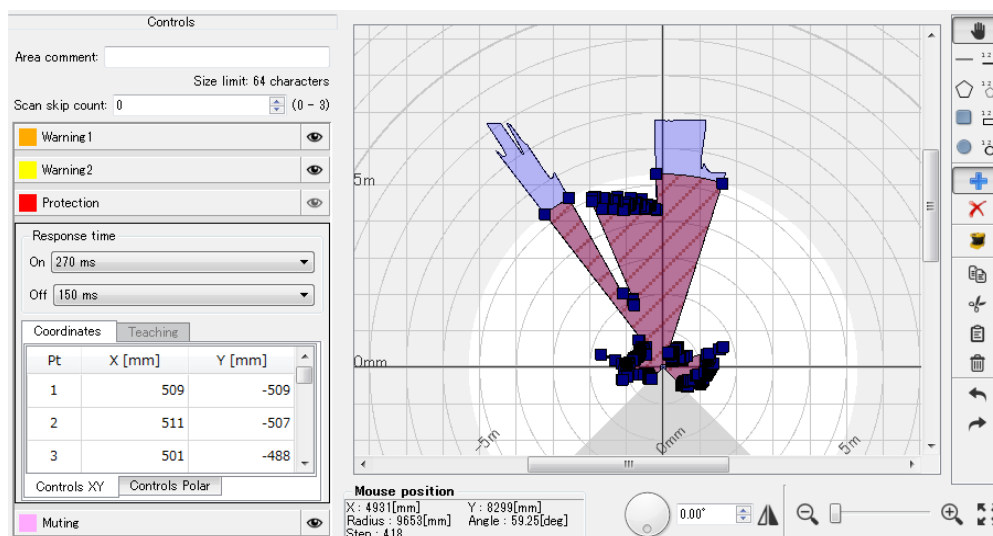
Controls

Area comment:

Size limit: 64 characters

Scan skip count: 0 (0 - 3)

Warning1

Warning2

Protection

Response time

On 270 ms

Off 150 ms

Coordinates Teaching

| Pt | X [mm] | Y [mm] |
|---|---|---|
| 1 | 509 | -509 |
| 2 | 511 | -507 |
| 3 | 501 | -488 |

Controls XY Controls Polar

Muting

5m

0mm

-5m

0mm

5m

Mouse position

X : 4931[mm] Y : 8299[mm]
Radius : 9653[mm] Angle : 59.25[deg]
Step : 418

0.00°